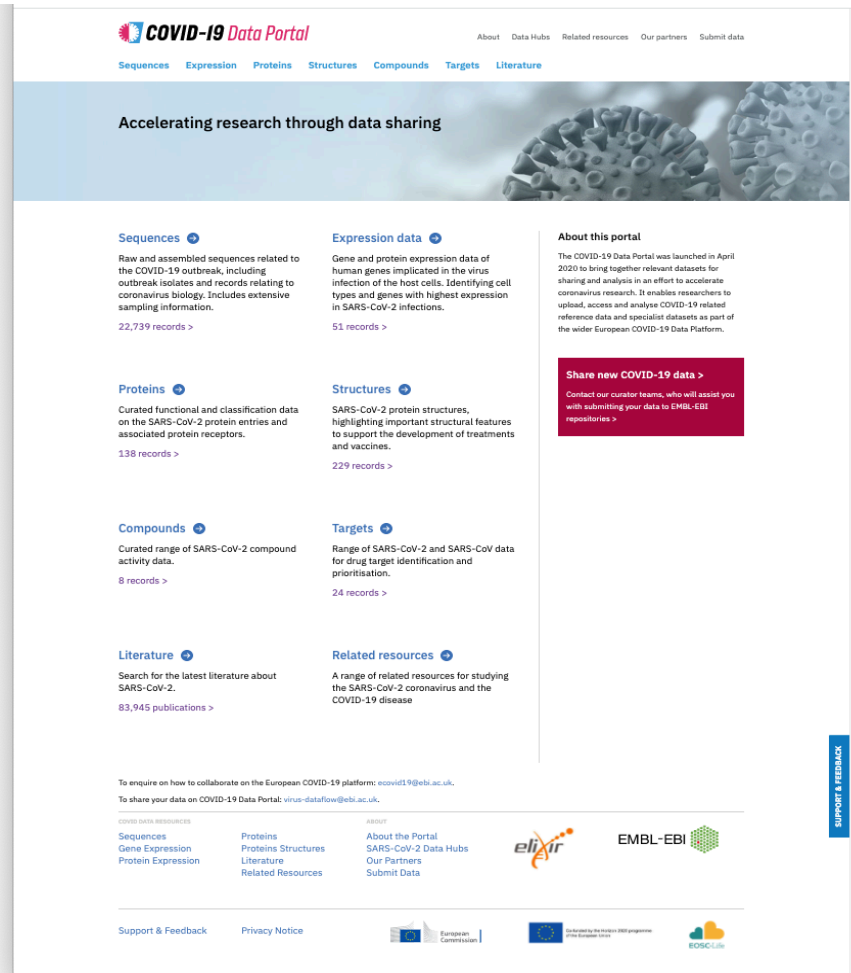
COVID-19 Data Portal

About Data Hubs Related resources Our partners Submit data

Sequences Expression Proteins Structures Compounds Targets Literature

Accelerating research through data sharing

Sequences

Raw and assembled sequences related to the COVID-19 outbreak, including outbreak isolates and records relating to coronavirus biology. Includes extensive sampling information.

22,739 records >

Expression data

Gene and protein expression data of human genes implicated in the virus infection of the host cells. Identifying cell types and genes with highest expression in SARS-CoV-2 infections.

51 records >

About this portal

The COVID-19 Data Portal was launched in April 2020 to bring together relevant datasets for sharing and analysis in an effort to accelerate coronavirus research. It enables researchers to upload, access and analyse COVID-19 related reference data and specialist datasets as part of the wider European COVID-19 Data Platform.

Share new COVID-19 data >

Contact our curator teams, who will assist you with submitting your data to EMBL-EBI repositories >

Proteins

Curated functional and classification data on the SARS-CoV-2 protein entries and associated protein receptors.

138 records >

Structures

SARS-CoV-2 protein structures, highlighting important structural features to support the development of treatments and vaccines.

229 records >

Compounds

Curated range of SARS-CoV-2 compound activity data.

8 records >

Targets

Range of SARS-CoV-2 and SARS-CoV data for drug target identification and prioritisation.

24 records >

Literature

Search for the latest literature about SARS-CoV-2.

83,945 publications >

Related resources

A range of related resources for studying the SARS-CoV-2 coronavirus and the COVID-19 disease

SUPPORT & FEEDBACK

To enquire on how to collaborate on the European COVID-19 platform: ecovid19@ebi.ac.uk.

To share your data on COVID-19 Data Portal: virus-dataflow@ebi.ac.uk.

COVID DATA RESOURCES

Sequences
Gene Expression
Protein Expression

Proteins
Proteins Structures
Literature
Related Resources

ABOUT

About the Portal
SARS-CoV-2 Data Hubs
Our Partners
Submit Data

elixir

EMBL-EBI

Support & Feedback

Privacy Notice

European Commission

Funded by the Horizon 2020 programme of the European Union

EOSC-Life